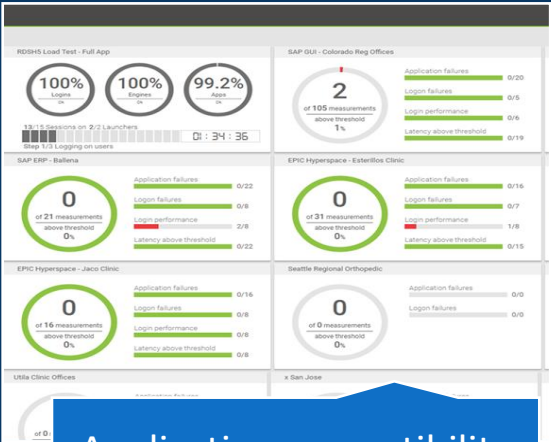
RDSHS Load Test - Full App

100%
Logins
Ok

100%
Engines
Ok

99.2%
Apps
Ok

13/15 Sessions on 2/2 Launchers

01 : 34 : 36

Step 1/3 Logging on users

SAP GUI - Colorado Reg Offices

2
of 105 measurements
above threshold
1%

Application failures 0/20
Logon failures 0/5
Login performance 0/6
Latency above threshold 0/19

SAP ERP - Ballena

0
of 21 measurements
above threshold
0%

Application failures 0/22
Logon failures 0/8
Login performance 2/8
Latency above threshold 0/22

EPIC Hyperspace - Esterillos Clinic

0
of 31 measurements
above threshold
0%

Application failures 0/16
Logon failures 0/7
Login performance 1/8
Latency above threshold 0/15

EPIC Hyperspace - Jaco Clinic

0
of 16 measurements
above threshold
0%

Application failures 0/16
Logon failures 0/8
Login performance 0/6
Latency above threshold 0/8

Seattle Regional Orthopedic

0
of 0 measurements
above threshold
0%

Application failures 0/0
Logon failures 0/0

Utila Clinic Offices

x San Jose

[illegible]